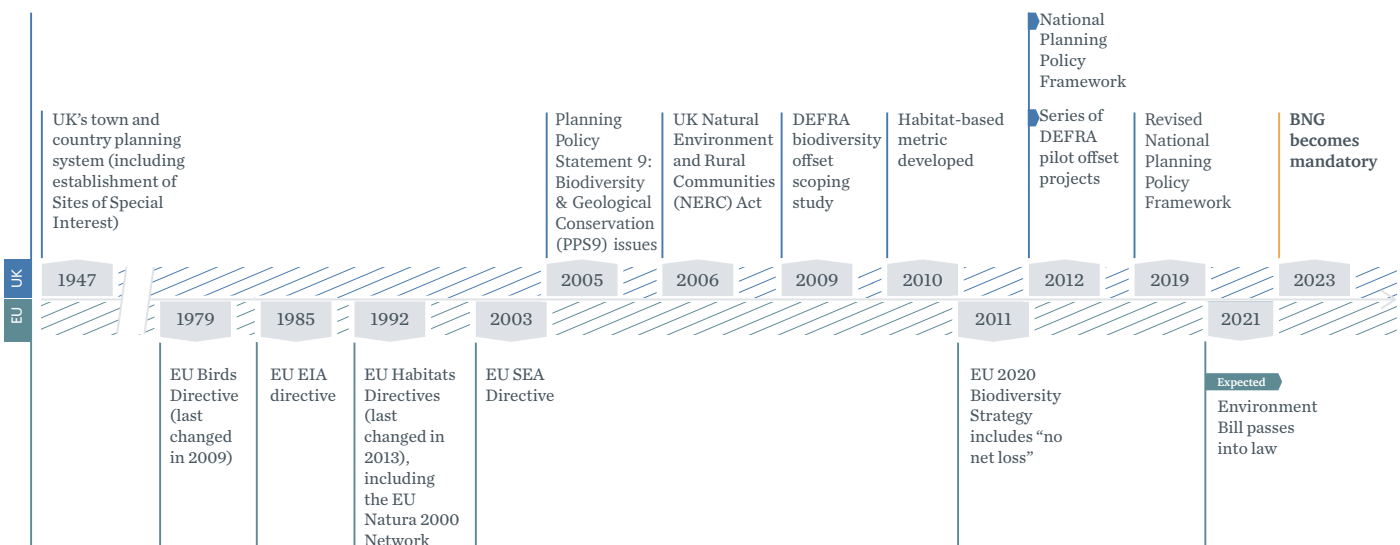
National Planning Policy Framework

UK's town and country planning system (including establishment of Sites of Special Interest)

Planning Policy Statement 9: Biodiversity & Geological Conservation (PPS9) issues

UK Natural Environment and Rural Communities (NERC) Act

DEFRA biodiversity offset scoping study

Habitat-based metric developed

Series of DEFRA pilot offset projects

Revised National Planning Policy Framework

BNG becomes mandatory

UK

1947

2005

2006

2009

2010

2012

2019

2023

EU

1979

1985

1992

2003

2011

2021

EU Birds Directive (last changed in 2009)

EU EIA directive

EU Habitats Directives (last changed in 2013), including the EU Natura 2000 Network

EU SEA Directive

EU 2020 Biodiversity Strategy includes "no net loss"

Expected

Environment Bill passes into law